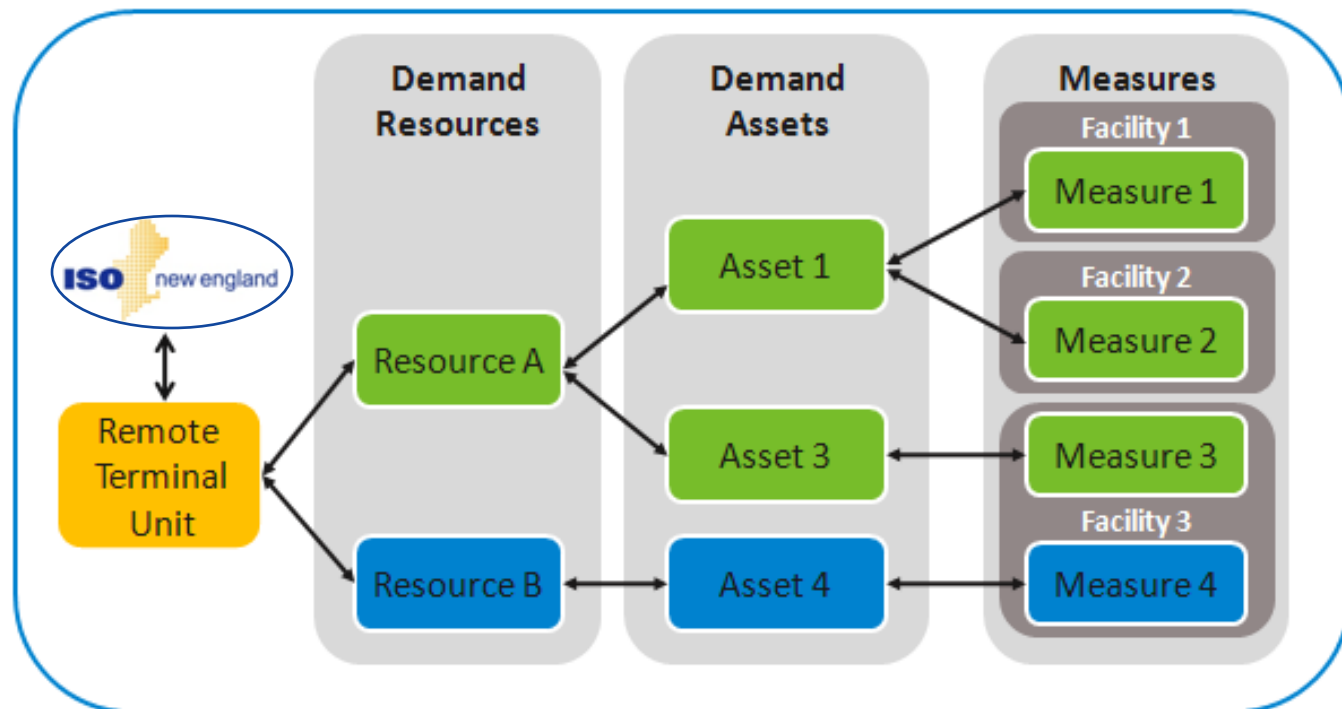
ISO new england

Remote Terminal Unit

Demand Resources

Resource A

Resource B

Demand Assets

Asset 1

Asset 3

Asset 4

Measures

Facility 1

Measure 1

Facility 2

Measure 2

Measure 3

Facility 3

Measure 4